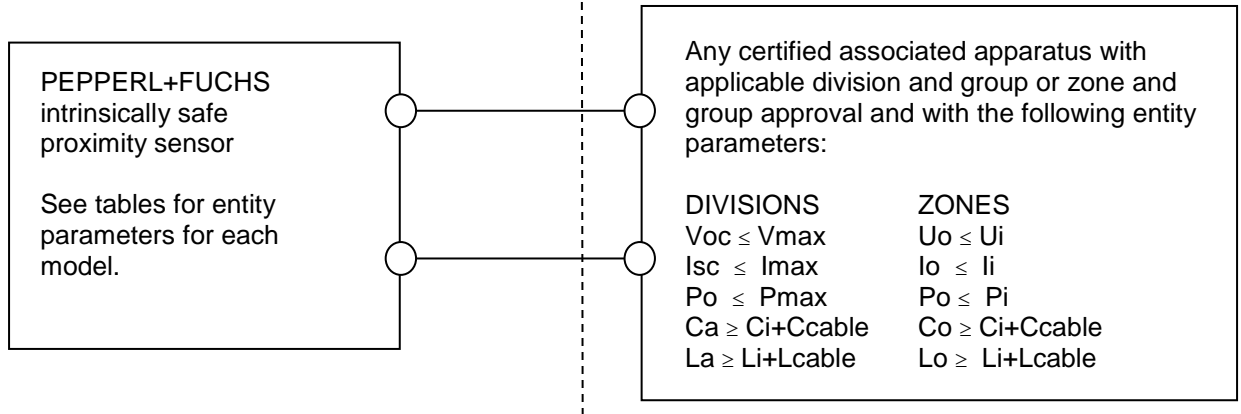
PEPPERL+FUCHS intrinsically safe proximity sensor

See tables for entity parameters for each model.

Any certified associated apparatus with applicable division and group or zone and group approval and with the following entity parameters:

| DIVISIONS | ZONES |
|---|---|
| Voc $\leq$ Vmax | Uo $\leq$ Ui |
| Isc $\leq$ Imax | Io $\leq$ Ii |
| Po $\leq$ Pmax | Po $\leq$ Pi |
| Ca $\geq$ Ci+Ccable | Co $\geq$ Ci+Ccable |
| La $\geq$ Li+Lcable | Lo $\geq$ Li+Lcable |